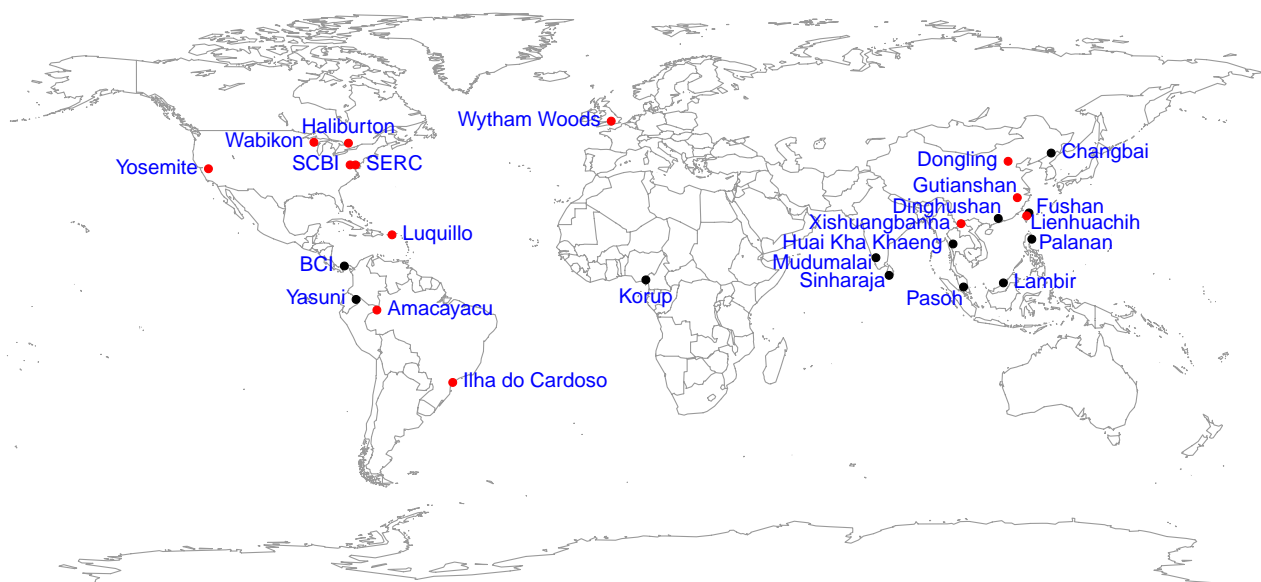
Wytham Woods
Haliburton
Wabikon
SCBI
SERC
Yosemite
Luquillo
BCI
Yasuni
Amacayacu
Ilha do Cardoso
Korup
Dongling
Changbai
Gutianshan
Dinghushan
Fushan
Xishuangbanna
Lienhuachih
Huai Kha Khaeng
Palanan
Mudumalai
Sinharaja
Lambir
Pasoh